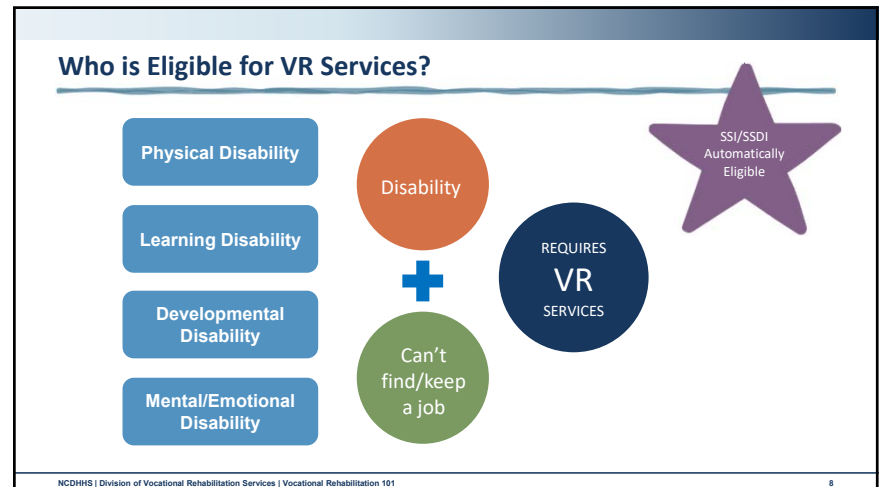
Who is Eligible for VR Services?

SSI/SSDI Automatically Eligible

Physical Disability

Learning Disability

Developmental Disability

Mental/Emotional Disability

Disability

Can't find/keep a job

REQUIRES VR SERVICES

NCDHHS | Division of Vocational Rehabilitation Services | Vocational Rehabilitation 101

8